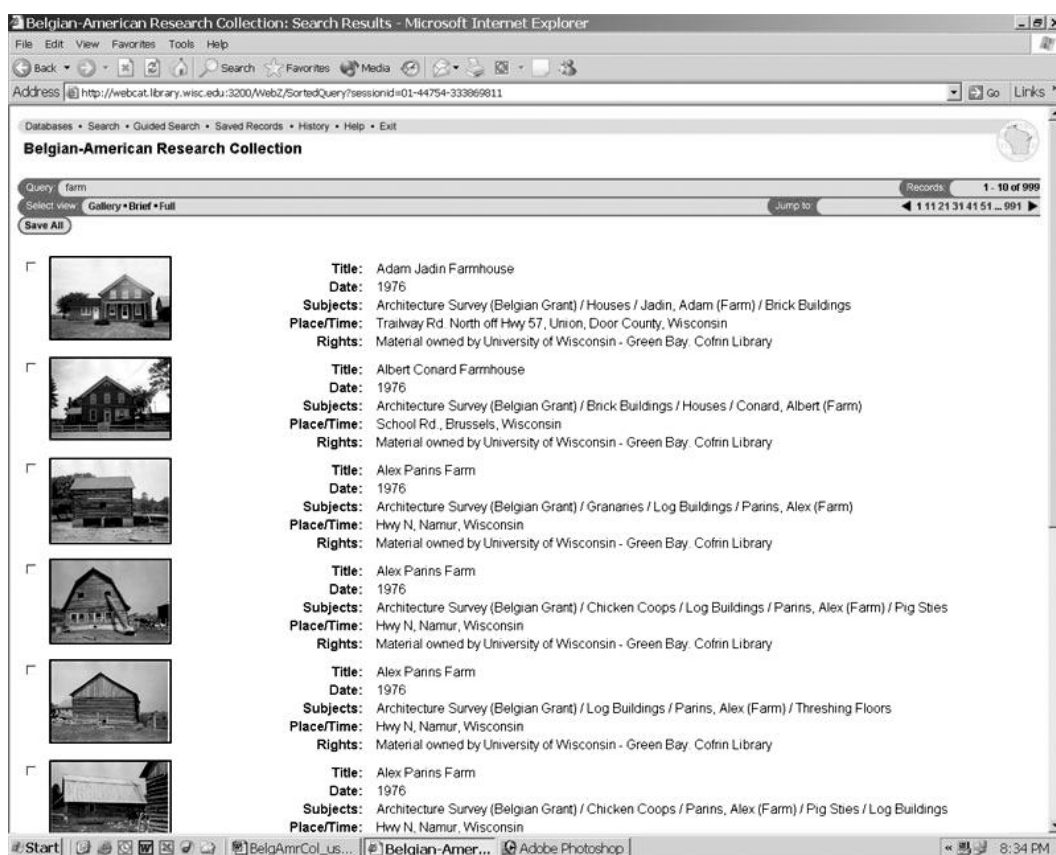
Belgian-American Research Collection: Search Results - Microsoft Internet Explorer

File Edit View Favorites Tools Help

Back Search Favorites Media

Address http://webcat.library.wisc.edu:3200/WebZ/SortedQuery?sessionid=01-44754-333869811 Go Links

Databases • Search • Guided Search • Saved Records • History • Help • Exit

Belgian-American Research Collection

Query: farm Records: 1 - 10 of 999

Select view: Gallery • Brief • Full Jump to: 1 11 21 31 41 51 ... 991

Save All

Title: Adam Jadin Farmhouse
Date: 1976
Subjects: Architecture Survey (Belgian Grant) / Houses / Jadin, Adam (Farm) / Brick Buildings
Place/Time: Trailway Rd. North off Hwy 57, Union, Door County, Wisconsin
Rights: Material owned by University of Wisconsin - Green Bay. Cofrin Library

Title: Albert Conard Farmhouse
Date: 1976
Subjects: Architecture Survey (Belgian Grant) / Brick Buildings / Houses / Conard, Albert (Farm)
Place/Time: School Rd., Brussels, Wisconsin
Rights: Material owned by University of Wisconsin - Green Bay. Cofrin Library

Title: Alex Parins Farm
Date: 1976
Subjects: Architecture Survey (Belgian Grant) / Granaries / Log Buildings / Parins, Alex (Farm)
Place/Time: Hwy N, Namur, Wisconsin
Rights: Material owned by University of Wisconsin - Green Bay. Cofrin Library

Title: Alex Parins Farm
Date: 1976
Subjects: Architecture Survey (Belgian Grant) / Chicken Coops / Log Buildings / Parins, Alex (Farm) / Pig Sties
Place/Time: Hwy N, Namur, Wisconsin
Rights: Material owned by University of Wisconsin - Green Bay. Cofrin Library

Title: Alex Parins Farm
Date: 1976
Subjects: Architecture Survey (Belgian Grant) / Log Buildings / Parins, Alex (Farm) / Threshing Floors
Place/Time: Hwy N, Namur, Wisconsin
Rights: Material owned by University of Wisconsin - Green Bay. Cofrin Library

Title: Alex Parins Farm
Date: 1976
Subjects: Architecture Survey (Belgian Grant) / Chicken Coops / Parins, Alex (Farm) / Pig Sties / Log Buildings
Place/Time: Hwy N, Namur, Wisconsin

Start BelgAmrCol_us... Belgian-Amer... Adobe Photoshop 8:34 PM